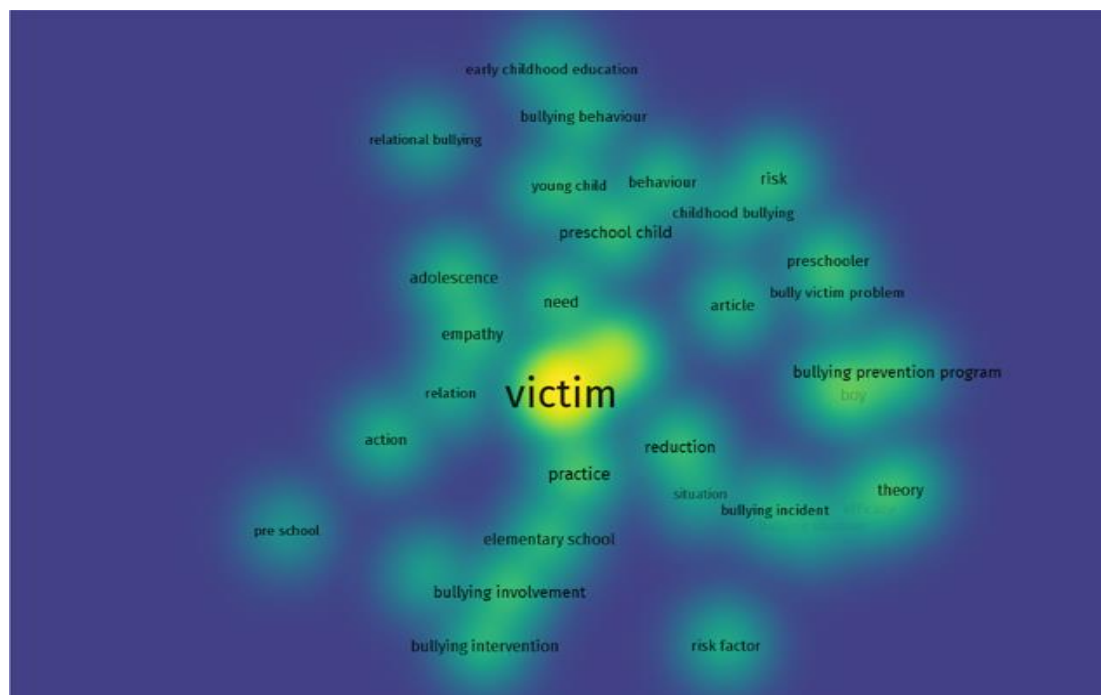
early childhood education

bullying behaviour

relational bullying

young child

behaviour

risk

childhood bullying

preschool child

preschooler

adolescence

bully victim problem

need

article

empathy

bullying prevention program

relation

victim

boy

action

reduction

practice

theory

situation

bullying incident

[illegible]

pre school

elementary school

bullying involvement

bullying intervention

risk factor